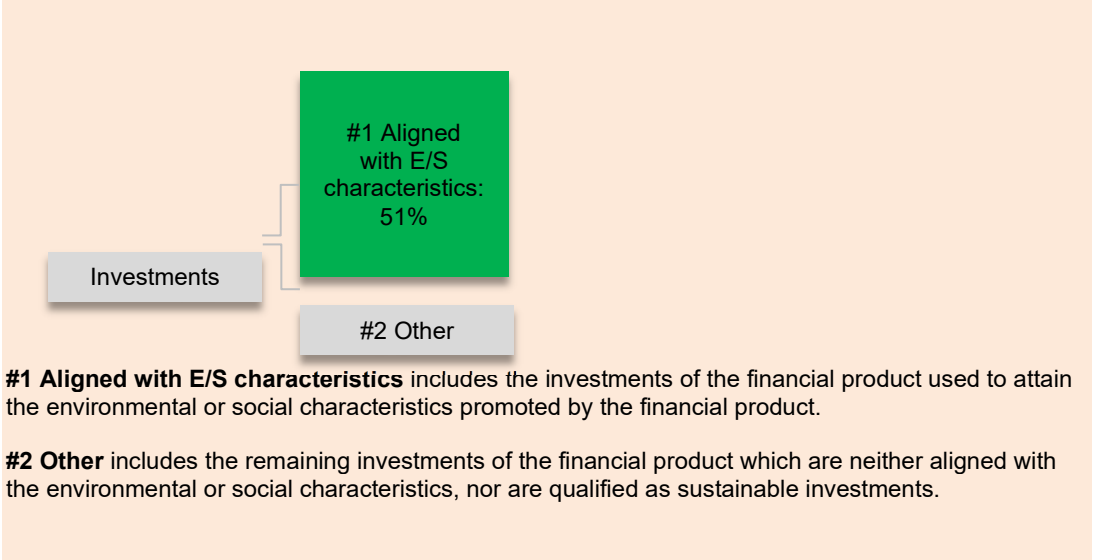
#1 Aligned with E/S characteristics: 51%

Investments

#2 Other

**#1 Aligned with E/S characteristics** includes the investments of the financial product used to attain the environmental or social characteristics promoted by the financial product.

**#2 Other** includes the remaining investments of the financial product which are neither aligned with the environmental or social characteristics, nor are qualified as sustainable investments.